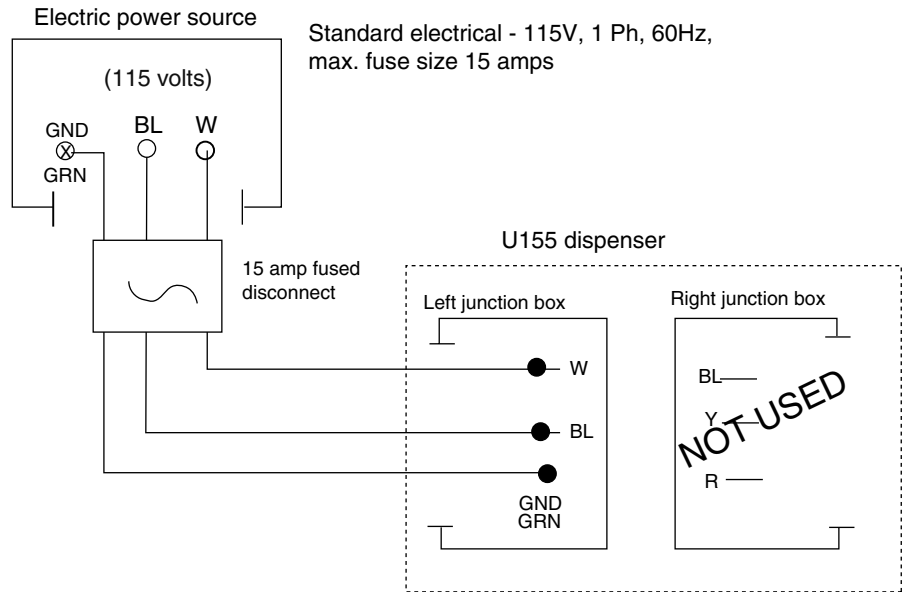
Electric power source

Standard electrical - 115V, 1 Ph, 60Hz, max. fuse size 15 amps

(115 volts)

GND

GRN

BL

W

15 amp fused disconnect

U155 dispenser

Left junction box

W

BL

GND
GRN

Right junction box

BL

Y

R

NOT USED